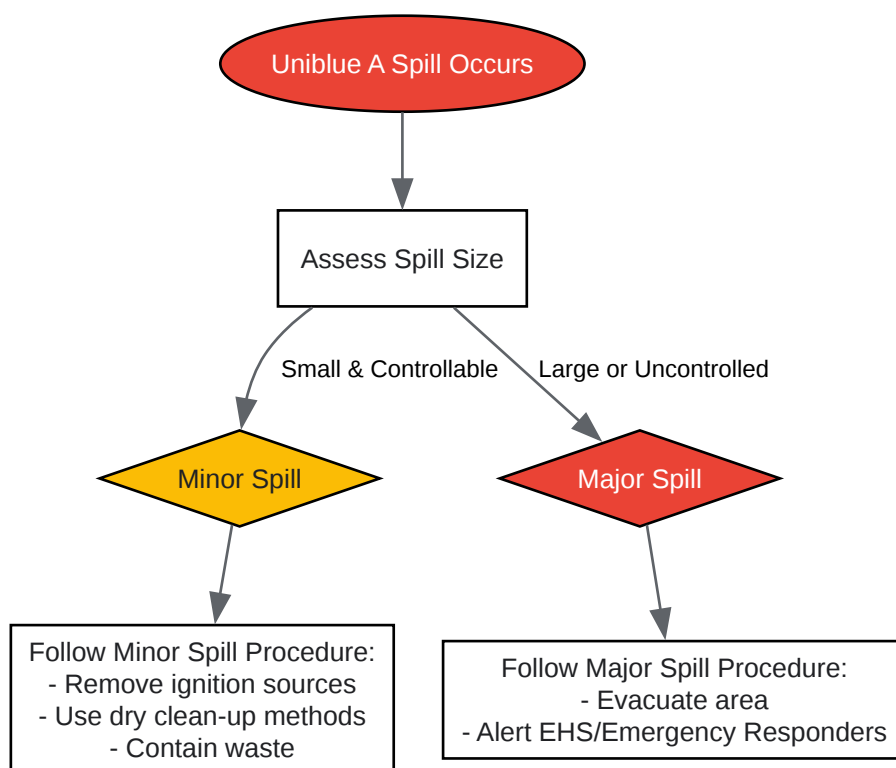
Uniblue A Spill Occurs

Assess Spill Size

Small & Controllable

Large or Uncontrolled

Minor Spill

Major Spill

Follow Minor Spill Procedure:
- Remove ignition sources
- Use dry clean-up methods
- Contain waste

Follow Major Spill Procedure:
- Evacuate area
- Alert EHS/Emergency Responders